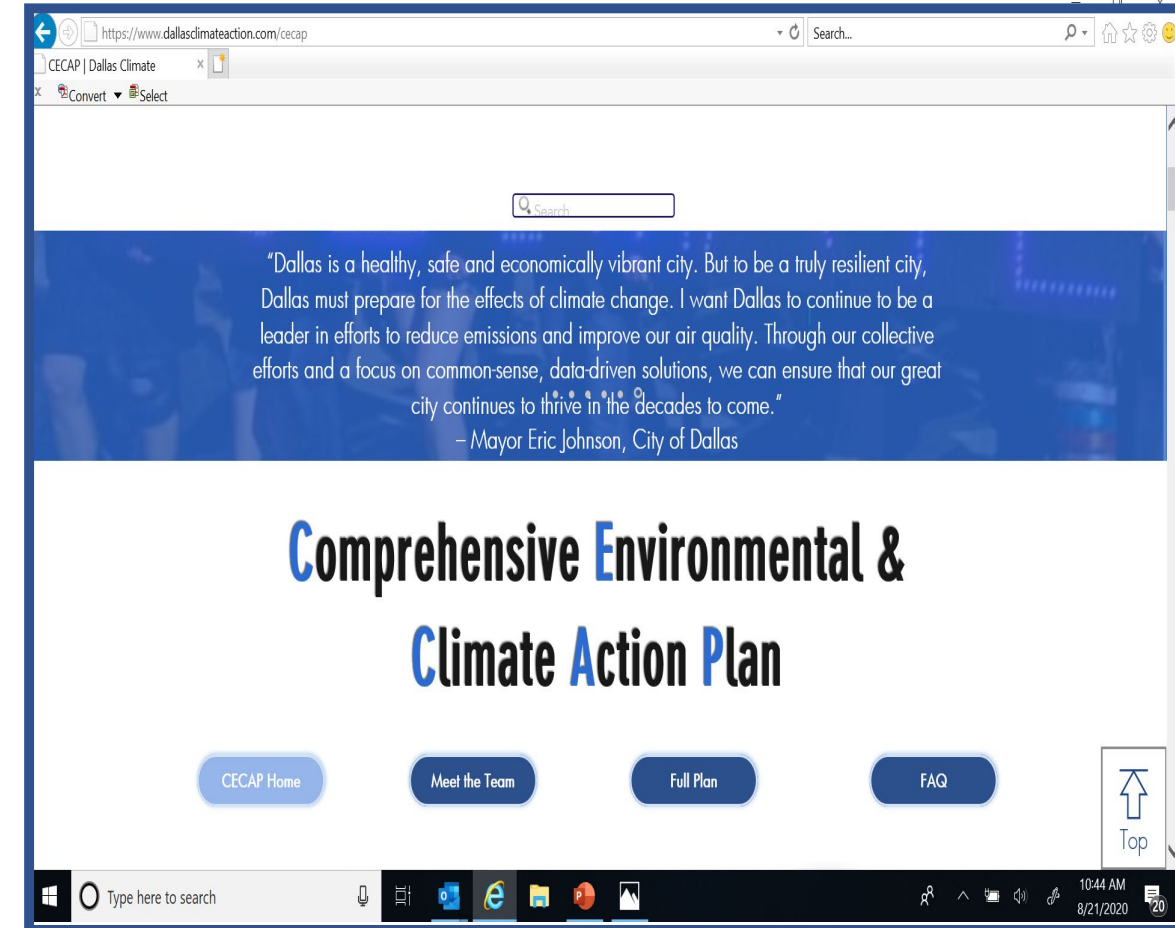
https://www.dallasclimateaction.com/cecap

Search...

CECAP | Dallas Climate

Convert Select

Search

"Dallas is a healthy, safe and economically vibrant city. But to be a truly resilient city, Dallas must prepare for the effects of climate change. I want Dallas to continue to be a leader in efforts to reduce emissions and improve our air quality. Through our collective efforts and a focus on common-sense, data-driven solutions, we can ensure that our great city continues to thrive in the decades to come."
– Mayor Eric Johnson, City of Dallas

Comprehensive Environmental & Climate Action Plan

CECAP Home

Meet the Team

Full Plan

FAQ

Top

Type here to search

10:44 AM
8/21/2020

20